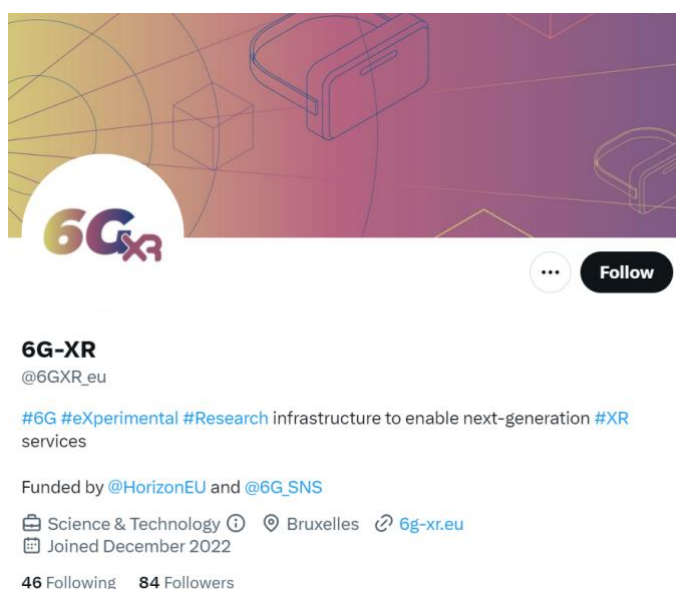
6GXR

Follow

6G-XR
@6GXR_eu

#6G #eXperimental #Research infrastructure to enable next-generation #XR services

Funded by @HorizonEU and @6G_SNS

Science & Technology Bruxelles 6g-xr.eu
Joined December 2022

46 Following 84 Followers